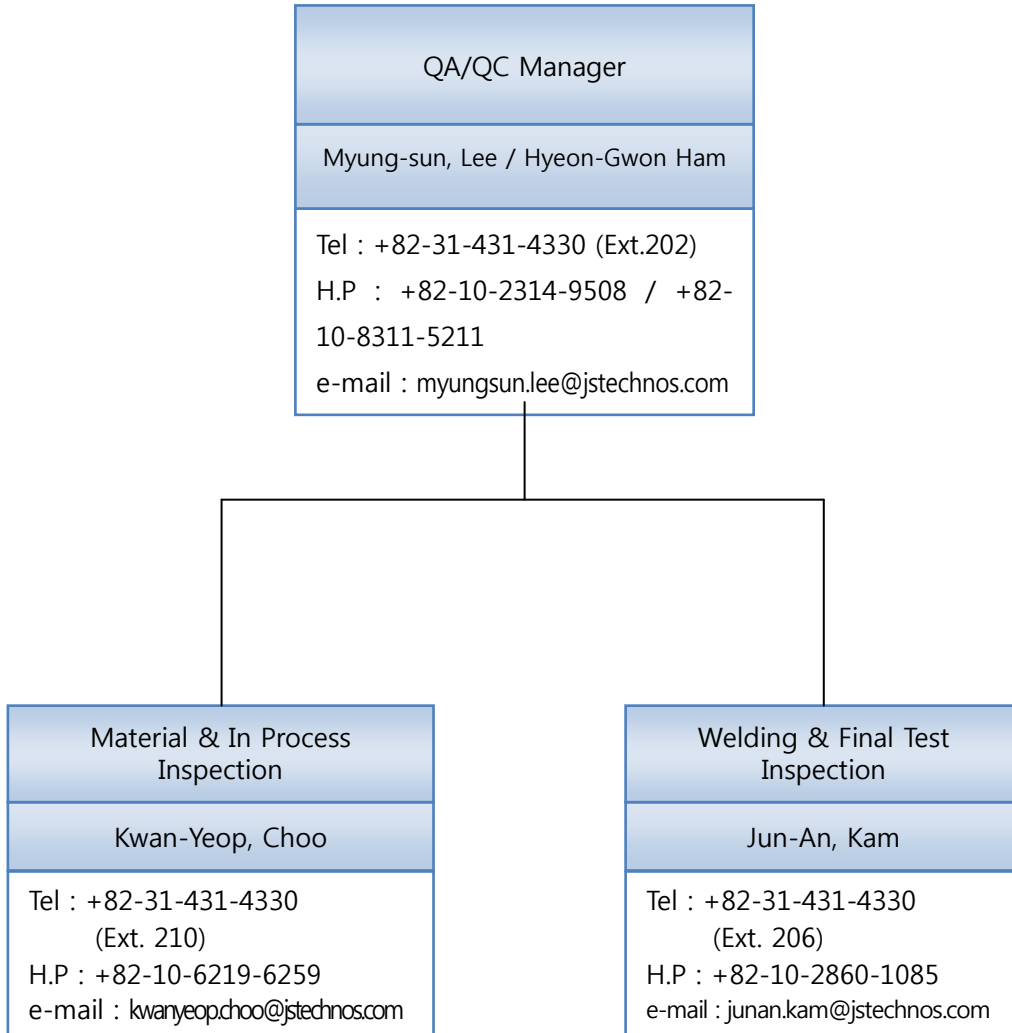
QA/QC Manager

Myung-sun, Lee / Hyeon-Gwon Ham

Tel : +82-31-431-4330 (Ext.202)
H.P : +82-10-2314-9508 / +82-10-8311-5211
e-mail : myungsun.lee@jstechnos.com

Material & In Process Inspection

Kwan-Yeop, Choo

Tel : +82-31-431-4330 (Ext. 210)
H.P : +82-10-6219-6259
e-mail : kwanyeop.choo@jstechnos.com

Welding & Final Test Inspection

Jun-An, Kam

Tel : +82-31-431-4330 (Ext. 206)
H.P : +82-10-2860-1085
e-mail : junan.kam@jstechnos.com